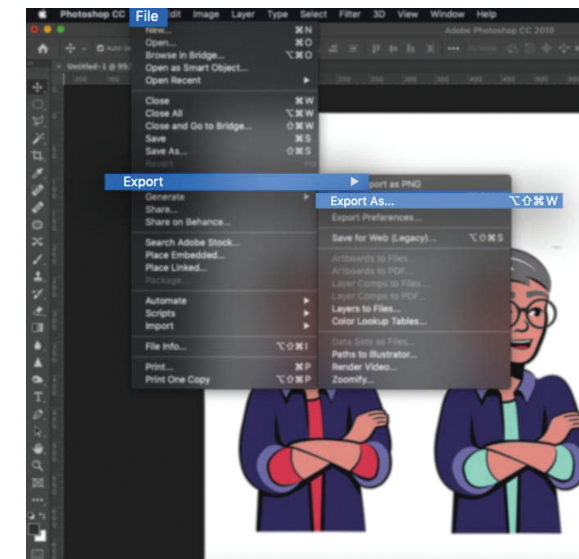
Photoshop CC File Edit Image Layer Type Select Filter 3D View Window Help

Adobe Photoshop CC 2019

Untitled-1 @ 95

New... ⌘N
Open... ⌘O
Browse in Bridge... ⌥⌘O
Open as Smart Object...
Open Recent

Close ⌘W
Close All ⌥⌘W
Close and Go to Bridge... ⇧⌘W
Save ⌘S
Save As... ⇧⌘S
Revert F12

Export
Generate
Share...
Share on Behance...

Search Adobe Stock...
Place Embedded...
Place Linked...
Package...

Automate
Scripts
Import

File Info... ⌥⇧⌘I

Print... ⌘P
Print One Copy ⌥⇧⌘P

Quick Export as PNG
Export As... ⌥⇧⌘W
Export Preferences...

Save for Web (Legacy)... ⌥⇧⌘S

Artboards to Files...
Artboards to PDF...
Layer Comps to Files...
Layer Comps to PDF...
Layers to Files...
Color Lookup Tables...

Data Sets as Files...
Paths to Illustrator...
Render Video...
Zoomify...